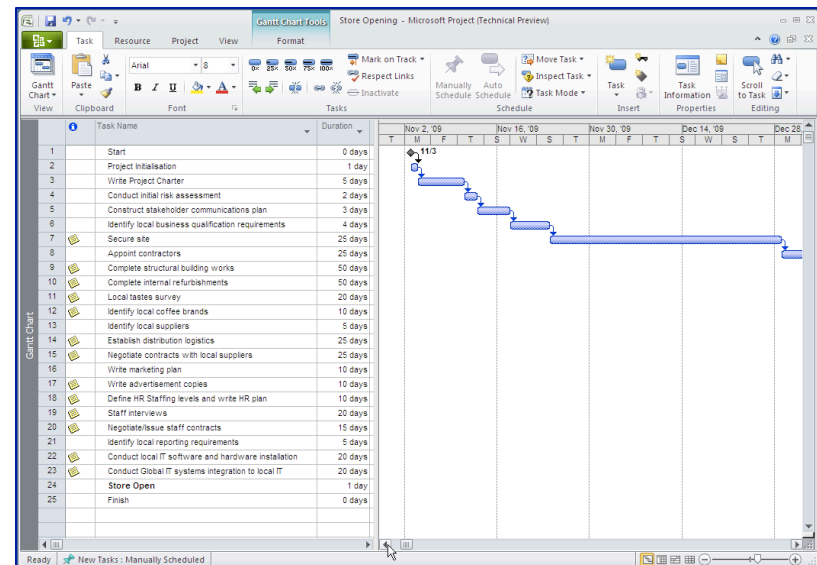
Gantt Chart Tools   Store Opening - Microsoft Project (Technical Preview)

Task   Resource   Project   View   Format

Gantt Chart   Paste   Arial   8   B I U   Mark on Track   Respect Links   Inactivate   Manually Schedule   Auto Schedule   Move Task   Inspect Task   Task Mode   Task   Task Information   Scroll to Task

View   Clipboard   Font   Tasks   Schedule   Insert   Properties   Editing

| | | Task Name | Duration |
|---|---|---|---|
| 1 | | Start | 0 days |
| 2 | | Project Initialisation | 1 day |
| 3 | | Write Project Charter | 5 days |
| 4 | | Conduct initial risk assessment | 2 days |
| 5 | | Construct stakeholder communications plan | 3 days |
| 6 | | Identify local business qualification requirements | 4 days |
| 7 | | Secure site | 25 days |
| 8 | | Appoint contractors | 25 days |
| 9 | | Complete structural building works | 50 days |
| 10 | | Complete internal refurbishments | 50 days |
| 11 | | Local tastes survey | 20 days |
| 12 | | Identify local coffee brands | 10 days |
| 13 | | Identify local suppliers | 5 days |
| 14 | | Establish distribution logistics | 25 days |
| 15 | | Negotiate contracts with local suppliers | 25 days |
| 16 | | Write marketing plan | 10 days |
| 17 | | Write advertisement copies | 10 days |
| 18 | | Define HR Staffing levels and write HR plan | 10 days |
| 19 | | Staff interviews | 20 days |
| 20 | | Negotiate/Issue staff contracts | 15 days |
| 21 | | Identify local reporting requirements | 5 days |
| 22 | | Conduct local IT software and hardware installation | 20 days |
| 23 | | Conduct Global IT systems integration to local IT | 20 days |
| 24 | | Store Open | 1 day |
| 25 | | Finish | 0 days |

Nov 2, '09   Nov 16, '09   Nov 30, '09   Dec 14, '09   Dec 28
T M F T S W S T M F T S W S T M

11/3

Gantt Chart

Ready   New Tasks : Manually Scheduled